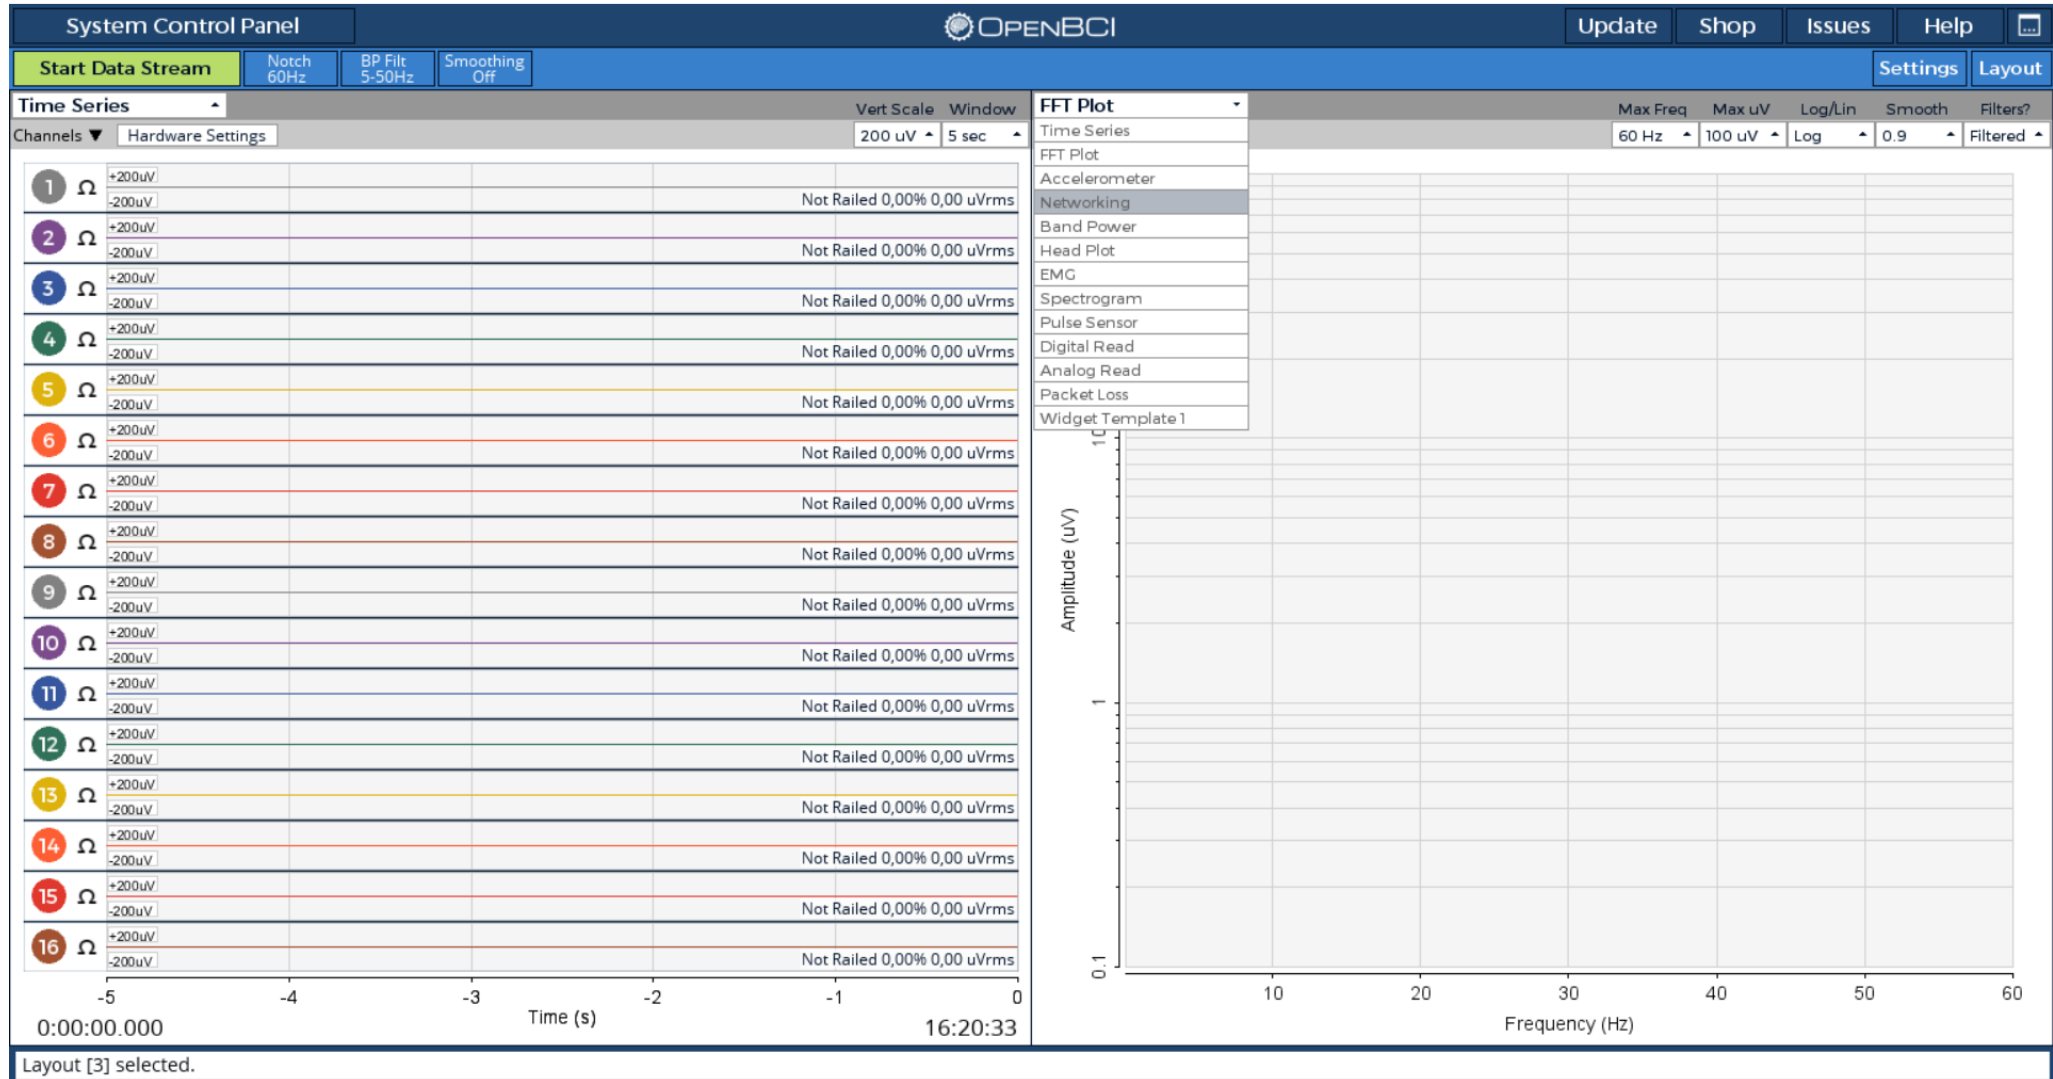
System Control Panel

OpenBCI

Update Shop Issues Help

Start Data Stream
Notch 60Hz
BP Filt 5-50Hz
Smoothing Off

Settings Layout

Time Series
Vert Scale Window
Channels ▼ Hardware Settings
200 uV
5 sec

1 Ω +200uV -200uV Not Railed 0,00% 0,00 uVrms
2 Ω +200uV -200uV Not Railed 0,00% 0,00 uVrms
3 Ω +200uV -200uV Not Railed 0,00% 0,00 uVrms
4 Ω +200uV -200uV Not Railed 0,00% 0,00 uVrms
5 Ω +200uV -200uV Not Railed 0,00% 0,00 uVrms
6 Ω +200uV -200uV Not Railed 0,00% 0,00 uVrms
7 Ω +200uV -200uV Not Railed 0,00% 0,00 uVrms
8 Ω +200uV -200uV Not Railed 0,00% 0,00 uVrms
9 Ω +200uV -200uV Not Railed 0,00% 0,00 uVrms
10 Ω +200uV -200uV Not Railed 0,00% 0,00 uVrms
11 Ω +200uV -200uV Not Railed 0,00% 0,00 uVrms
12 Ω +200uV -200uV Not Railed 0,00% 0,00 uVrms
13 Ω +200uV -200uV Not Railed 0,00% 0,00 uVrms
14 Ω +200uV -200uV Not Railed 0,00% 0,00 uVrms
15 Ω +200uV -200uV Not Railed 0,00% 0,00 uVrms
16 Ω +200uV -200uV Not Railed 0,00% 0,00 uVrms

-5 -4 -3 -2 -1 0
Time (s)
0:00:00.000
16:20:33

FFT Plot
Time Series
FFT Plot
Accelerometer
Networking
Band Power
Head Plot
EMG
Spectrogram
Pulse Sensor
Digital Read
Analog Read
Packet Loss
Widget Template 1

Max Freq Max uV Log/Lin Smooth Filters?
60 Hz
100 uV
Log
0.9
Filtered

Amplitude (uV)
10
1
0.1
10 20 30 40 50 60
Frequency (Hz)

Layout [3] selected.